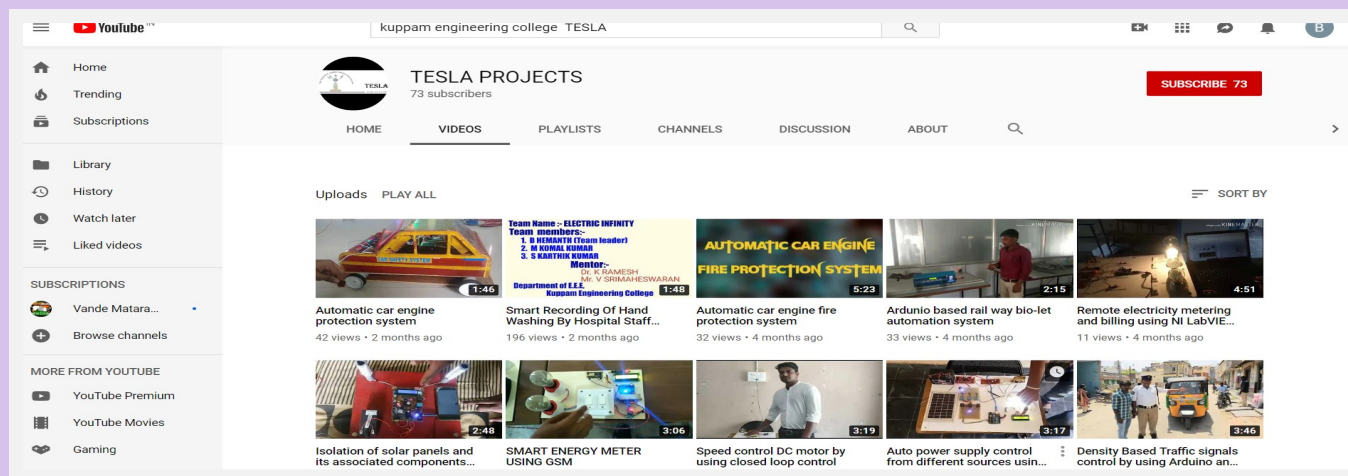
YouTube IN

kuppam engineering college TESLA

B

Home
Trending
Subscriptions

Library
History
Watch later
Liked videos

SUBSCRIPTIONS
Vande Matara...
Browse channels

MORE FROM YOUTUBE
YouTube Premium
YouTube Movies
Gaming

TESLA

TESLA PROJECTS
73 subscribers

SUBSCRIBE 73

HOME VIDEOS PLAYLISTS CHANNELS DISCUSSION ABOUT

Uploads PLAY ALL

SORT BY

1:46
Automatic car engine protection system
42 views • 2 months ago

Team Name :- ELECTRIC INFINITY
Team members:-
1. B HEMANTH (Team leader)
2. M KOMAL KUMAR
3. S KARTHIK KUMAR
Mentor:-
Dr. K RAMESH
Mr. V SRIMAHESWARAN
Department of E.E.E.
Kuppam Engineering College
1:48
Smart Recording Of Hand Washing By Hospital Staff...
196 views • 2 months ago

AUTOMATIC CAR ENGINE FIRE PROTECTION SYSTEM
5:23
Automatic car engine fire protection system
32 views • 4 months ago

2:15
Ardunio based rail way bio-let automation system
33 views • 4 months ago

4:51
Remote electricity metering and billing using NI LabVIE...
11 views • 4 months ago

2:48
Isolation of solar panels and its associated components...

3:06
SMART ENERGY METER USING GSM

3:19
Speed control DC motor by using closed loop control

3:17
Auto power supply control from different sources usin...

3:46
Density Based Traffic signals control by using Arduino an...